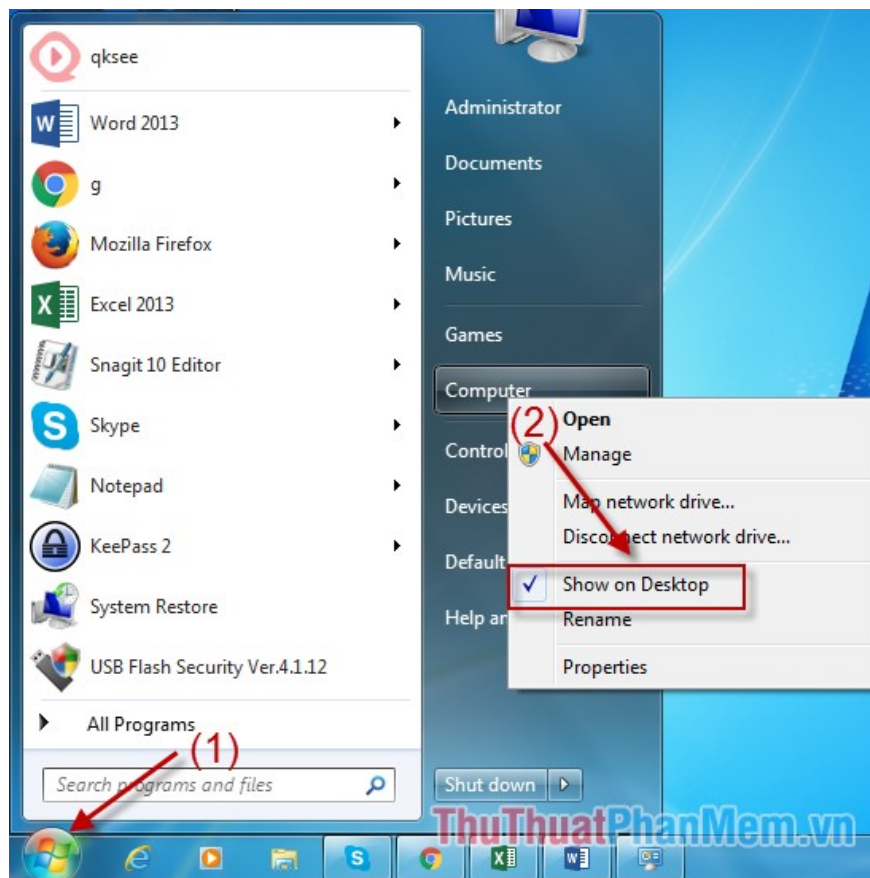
qksee
Word 2013
g
Mozilla Firefox
Excel 2013
Snagit 10 Editor
Skype
Notepad
KeePass 2
System Restore
USB Flash Security Ver.4.1.12
All Programs
Search programs and files

Administrator
Documents
Pictures
Music
Games
Computer
Control
Devices
Default
Help an
Shut down

(2)
Open
Manage
Map network drive...
Disconnect network drive...
Show on Desktop
Rename
Properties

(1)

ThuThuatPhanMem.vn